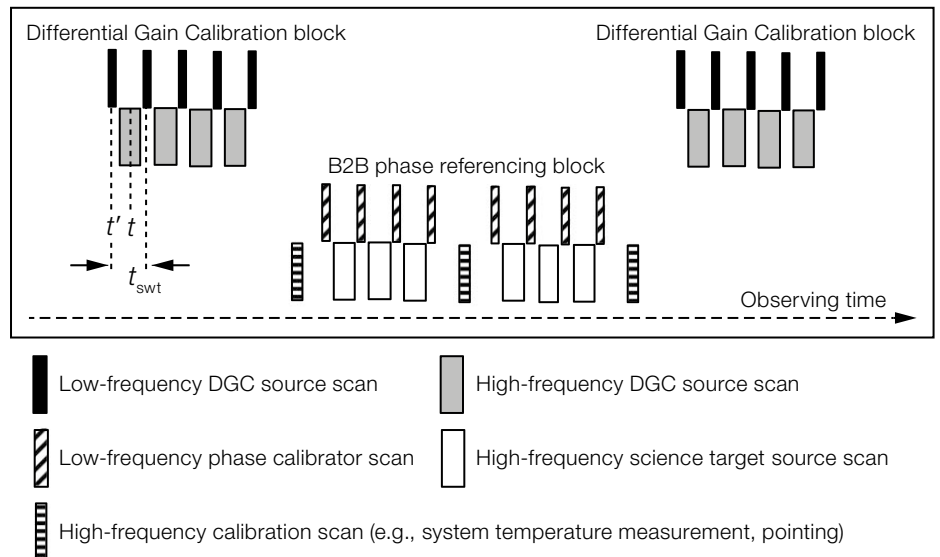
Differential Gain Calibration block

Differential Gain Calibration block

B2B phase referencing block

$t'$ $t$

$t_{\mathrm{swt}}$

Observing time

Low-frequency DGC source scan

High-frequency DGC source scan

Low-frequency phase calibrator scan

High-frequency science target source scan

High-frequency calibration scan (e.g., system temperature measurement, pointing)